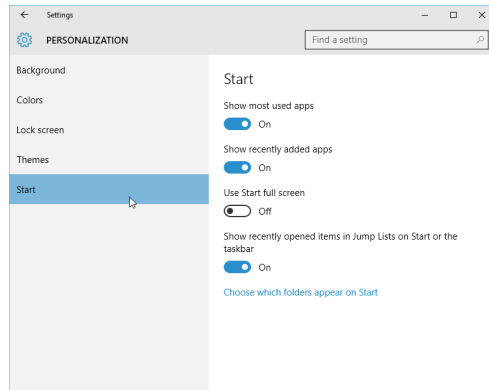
← Settings – □ ×

PERSONALIZATION

Find a setting

Background

Colors

Lock screen

Themes

Start

Start

Show most used apps

On

Show recently added apps

On

Use Start full screen

Off

Show recently opened items in Jump Lists on Start or the taskbar

On

Choose which folders appear on Start